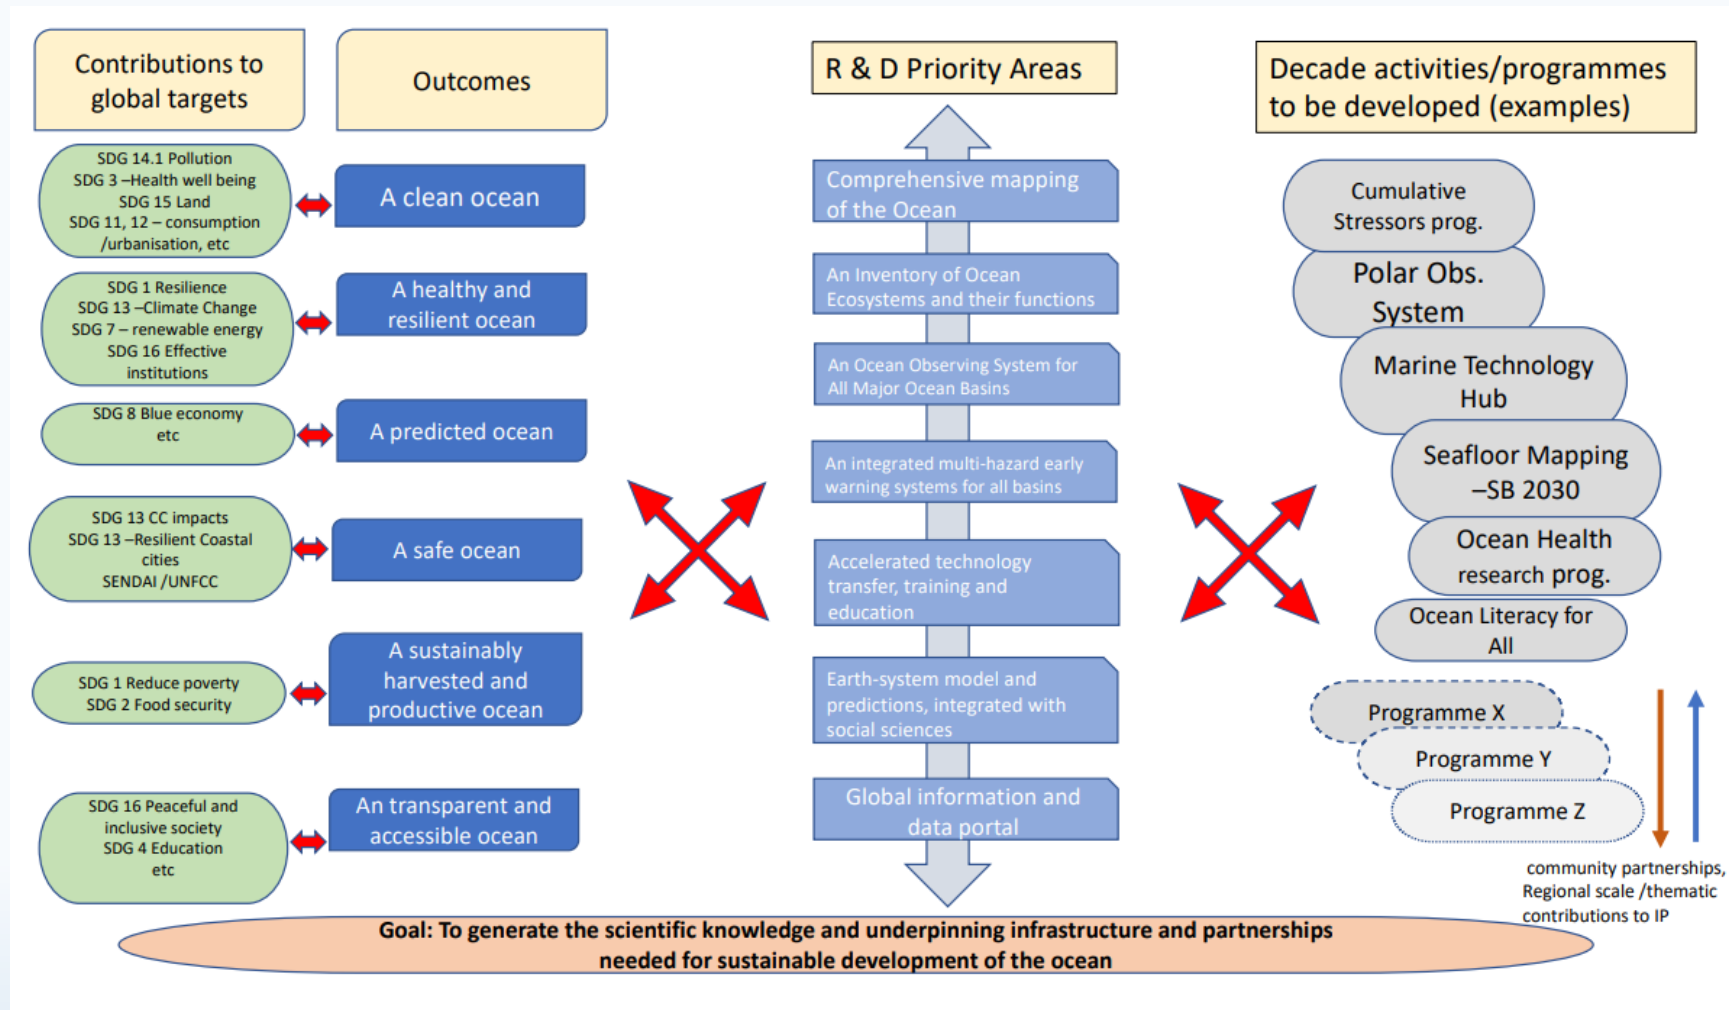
Contributions to global targets

Outcomes

R & D Priority Areas

Decade activities/programmes to be developed (examples)

SDG 14.1 Pollution
SDG 3 –Health well being
SDG 15 Land
SDG 11, 12 – consumption /urbanisation, etc

A clean ocean

SDG 1 Resilience
SDG 13 –Climate Change
SDG 7 – renewable energy
SDG 16 Effective institutions

A healthy and resilient ocean

SDG 8 Blue economy etc

A predicted ocean

SDG 13 CC impacts
SDG 13 –Resilient Coastal cities
SENDAI /UNFCC

A safe ocean

SDG 1 Reduce poverty
SDG 2 Food security

A sustainably harvested and productive ocean

SDG 16 Peaceful and inclusive society
SDG 4 Education
etc

An transparent and accessible ocean

Comprehensive mapping of the Ocean

An Inventory of Ocean Ecosystems and their functions

An Ocean Observing System for All Major Ocean Basins

An integrated multi-hazard early warning systems for all basins

Accelerated technology transfer, training and education

Earth-system model and predictions, integrated with social sciences

Global information and data portal

Cumulative Stressors prog.

Polar Obs. System

Marine Technology Hub

Seafloor Mapping –SB 2030

Ocean Health research prog.

Ocean Literacy for All

Programme X

Programme Y

Programme Z

community partnerships, Regional scale /thematic contributions to IP

Goal: To generate the scientific knowledge and underpinning infrastructure and partnerships needed for sustainable development of the ocean